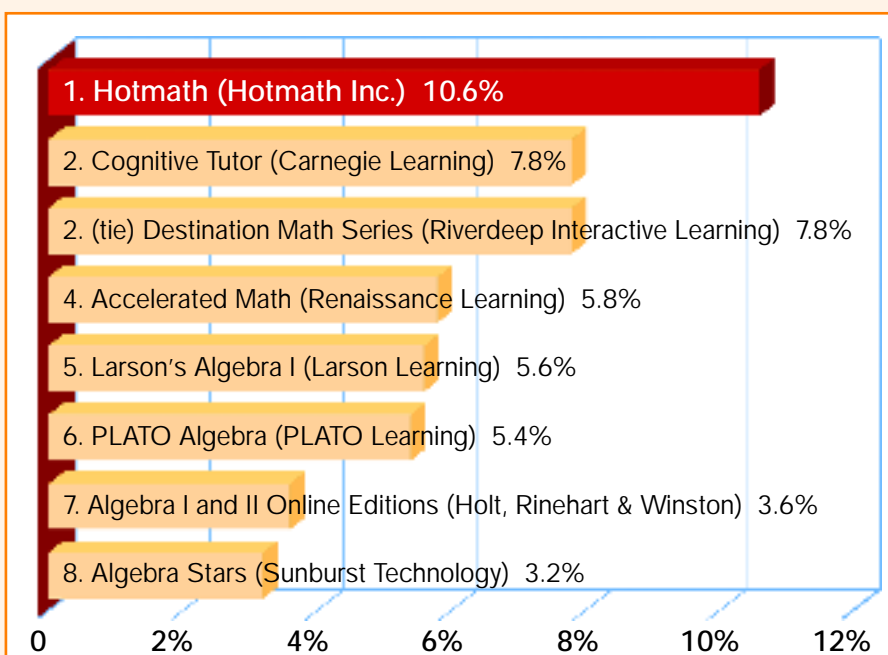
1. Hotmath (Hotmath Inc.) 10.6%

2. Cognitive Tutor (Carnegie Learning) 7.8%

2. (tie) Destination Math Series (Riverdeep Interactive Learning) 7.8%

4. Accelerated Math (Renaissance Learning) 5.8%

5. Larson's Algebra I (Larson Learning) 5.6%

6. PLATO Algebra (PLATO Learning) 5.4%

7. Algebra I and II Online Editions (Holt, Rinehart & Winston) 3.6%

8. Algebra Stars (Sunburst Technology) 3.2%

0 2% 4% 6% 8% 10% 12%